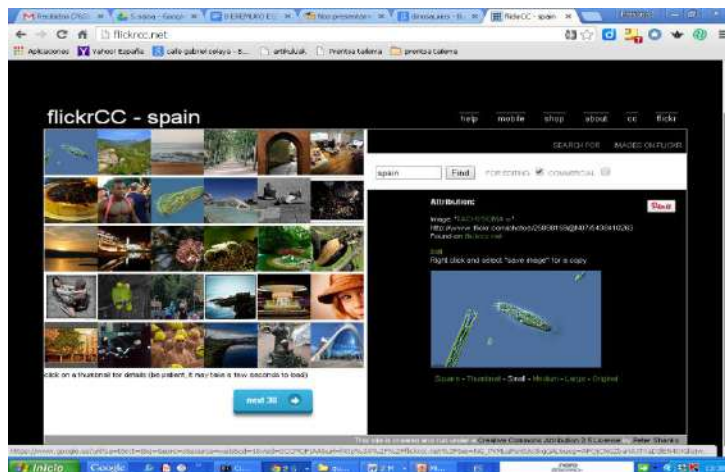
Recibidos (760) × | S.nsoa - Googl × | PEREMURO EC × | Nos presentam × | diosoquiera - B × | flickrCC - spain ×

flickrcc.net

Aplicaciones | Yahoo! España | calle gabriel celaya - B... | artifulduk | Prentsa tailerra | prentsa tailerra

flickrCC - spain

help | mobile | shop | about | cc | flickr

SEARCH FOR | IMAGES ON FLICKR

spain | Find | FOR EDITING ☑ COMMERCIAL ☐

Attribution:

Reset

Image: "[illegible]" http://www.flickr.com/photos/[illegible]

Found on flickrcc.net

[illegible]

Right click and select "save image" for a copy

Square • Thumbnail • Small • Medium • Large • Original

click on a thumbnail for details (be patient, it may take a few seconds to load)

next 36

This site is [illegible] under a Creative Commons Attribution 2.5 License. Peter Shanks

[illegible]

Inicio | Google